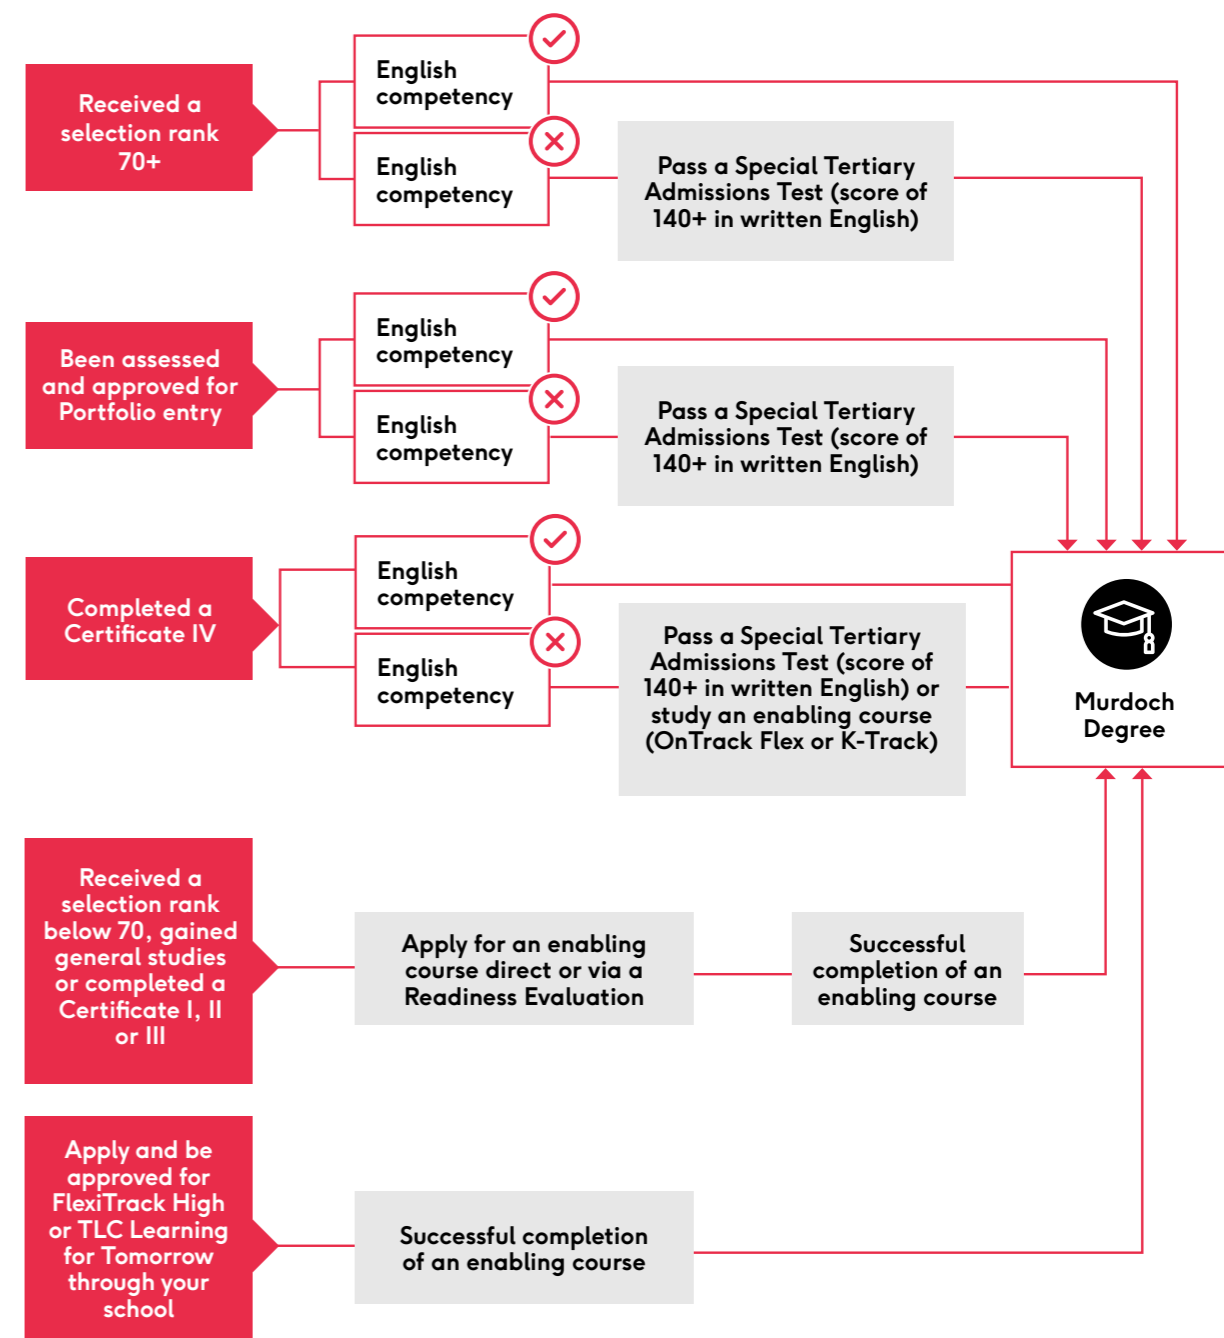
Received a selection rank 70+

English competency

English competency

Pass a Special Tertiary Admissions Test (score of 140+ in written English)

Been assessed and approved for Portfolio entry

English competency

English competency

Pass a Special Tertiary Admissions Test (score of 140+ in written English)

Completed a Certificate IV

English competency

English competency

Pass a Special Tertiary Admissions Test (score of 140+ in written English) or study an enabling course (OnTrack Flex or K-Track)

Murdoch Degree

Received a selection rank below 70, gained general studies or completed a Certificate I, II or III

Apply for an enabling course direct or via a Readiness Evaluation

Successful completion of an enabling course

Apply and be approved for FlexiTrack High or TLC Learning for Tomorrow through your school

Successful completion of an enabling course